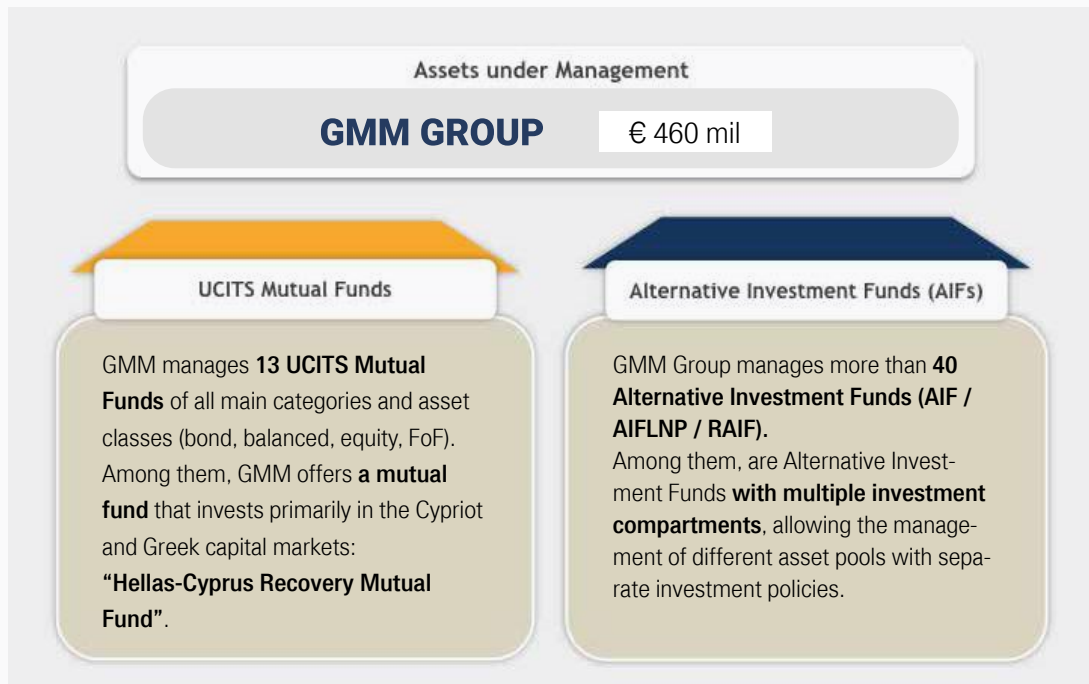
Assets under Management

GMM GROUP € 460 mil

UCITS Mutual Funds

GMM manages 13 UCITS Mutual Funds of all main categories and asset classes (bond, balanced, equity, FoF). Among them, GMM offers a mutual fund that invests primarily in the Cypriot and Greek capital markets: "Hellas-Cyprus Recovery Mutual Fund".

Alternative Investment Funds (AIFs)

GMM Group manages more than 40 Alternative Investment Funds (AIF / AIFLNP / RAIF).
Among them, are Alternative Investment Funds with multiple investment compartments, allowing the management of different asset pools with separate investment policies.